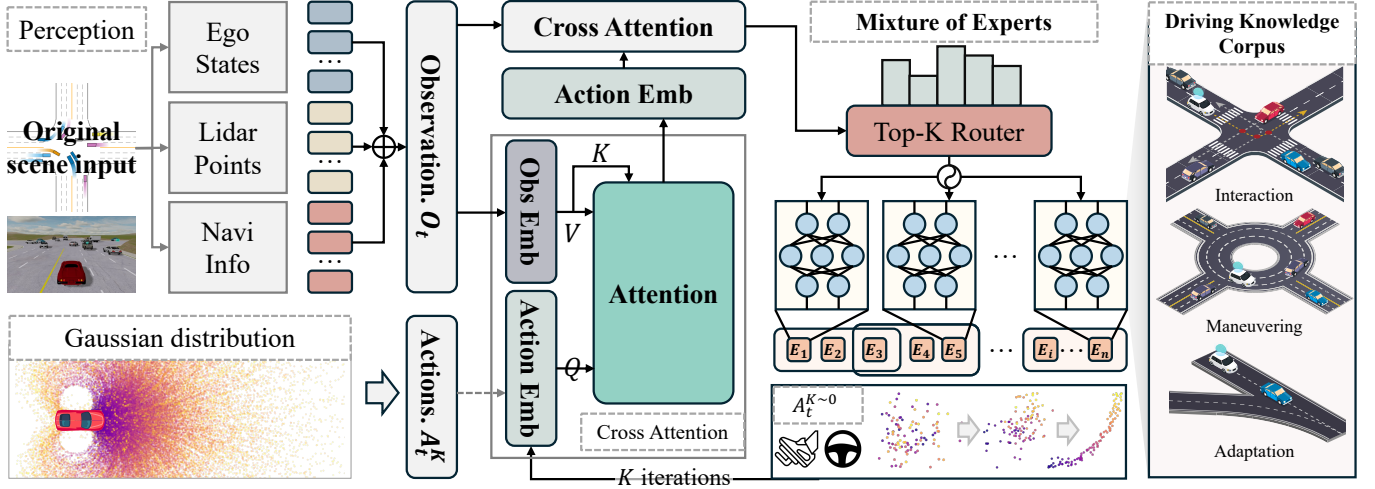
Perception

Ego States

Lidar Points

Navi Info

Original scene input

Observation. $O_t$

Cross Attention

Action Emb

Obs Emb

$K$

$V$

Attention

Action Emb

$Q$

Cross Attention

Mixture of Experts

Top-K Router

$E_1$ $E_2$ $E_3$ $E_4$ $E_5$ … $E_i$ … $E_n$

$A_t^{K\sim 0}$

Gaussian distribution

Actions. $A_t^K$

$K$ iterations

Driving Knowledge Corpus

Interaction

Maneuvering

Adaptation